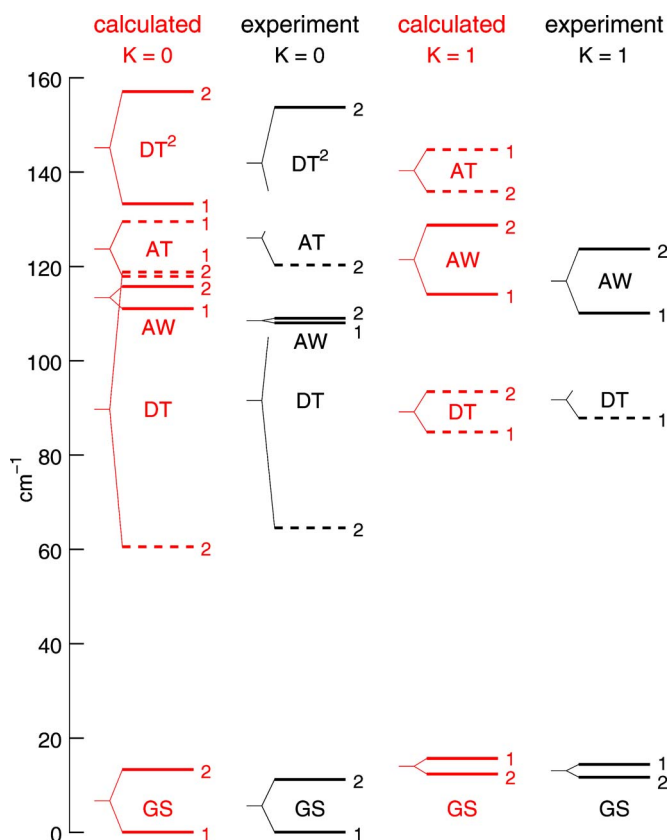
calculated
K = 0

experiment
K = 0

calculated
K = 1

experiment
K = 1

160
140
120
100
80
60
40
20
0

$cm^{-1}$

2
$DT^2$
1
1
AT
1
2
2
AW
1
DT
2
2
GS
1

2
$DT^2$
AT
2
2
1
AW
DT
2
2
GS
1

1
AT
2
2
AW
1
2
DT
1
1
2
GS

2
AW
1
DT
1
1
2
GS